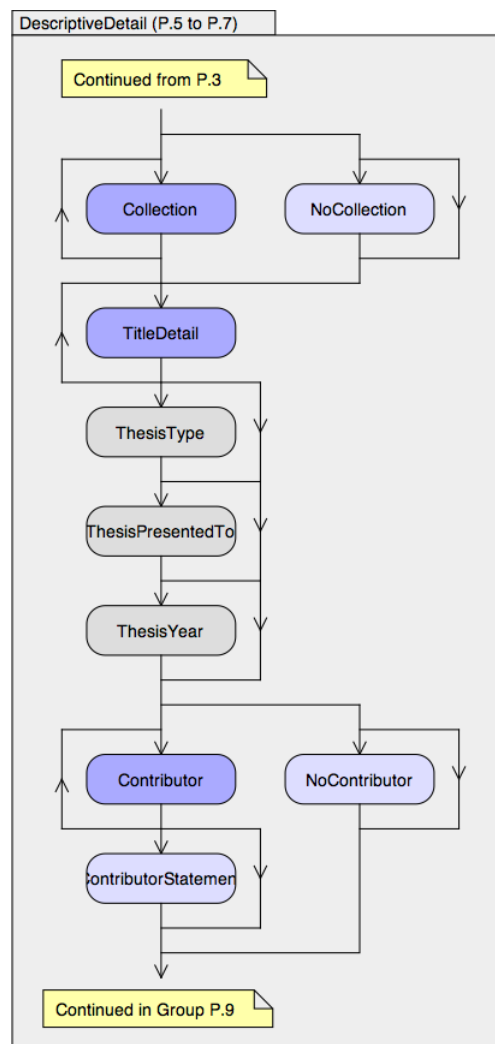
DescriptiveDetail (P.5 to P.7)

Continued from P.3

Collection

NoCollection

TitleDetail

ThesisType

ThesisPresentedTo

ThesisYear

Contributor

NoContributor

ContributorStatemen

Continued in Group P.9